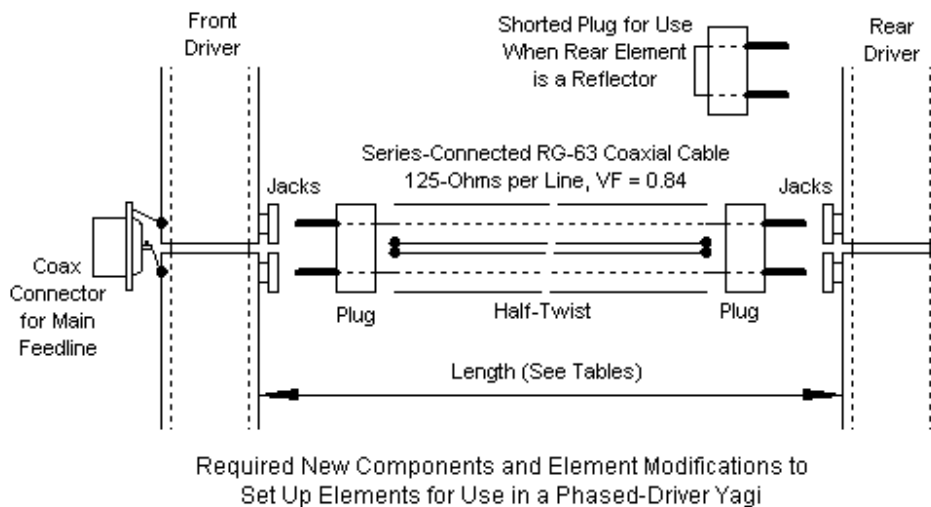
Front Driver

Shorted Plug for Use When Rear Element is a Reflector

Rear Driver

Series-Connected RG-63 Coaxial Cable 125-Ohms per Line, VF = 0.84

Jacks

Jacks

Coax Connector for Main Feedline

Plug

Half-Twist

Plug

Length (See Tables)

Required New Components and Element Modifications to Set Up Elements for Use in a Phased-Driver Yagi